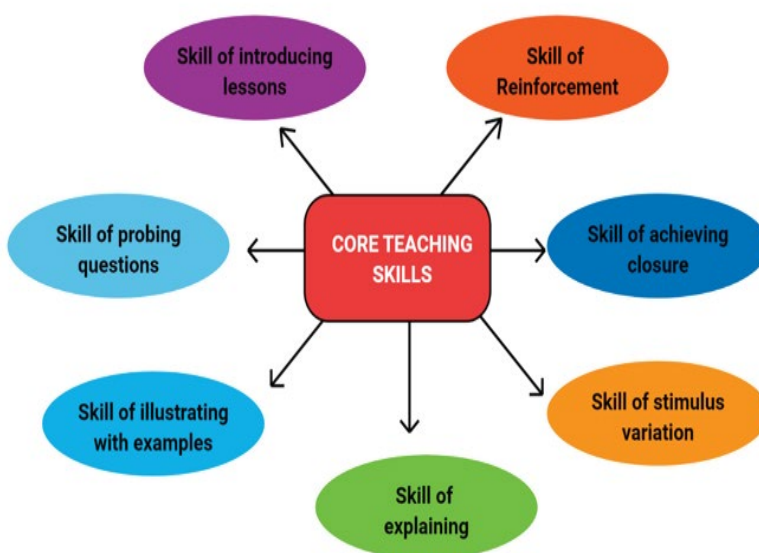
Skill of introducing lessons

Skill of Reinforcement

Skill of probing questions

CORE TEACHING SKILLS

Skill of achieving closure

Skill of illustrating with examples

Skill of stimulus variation

Skill of explaining